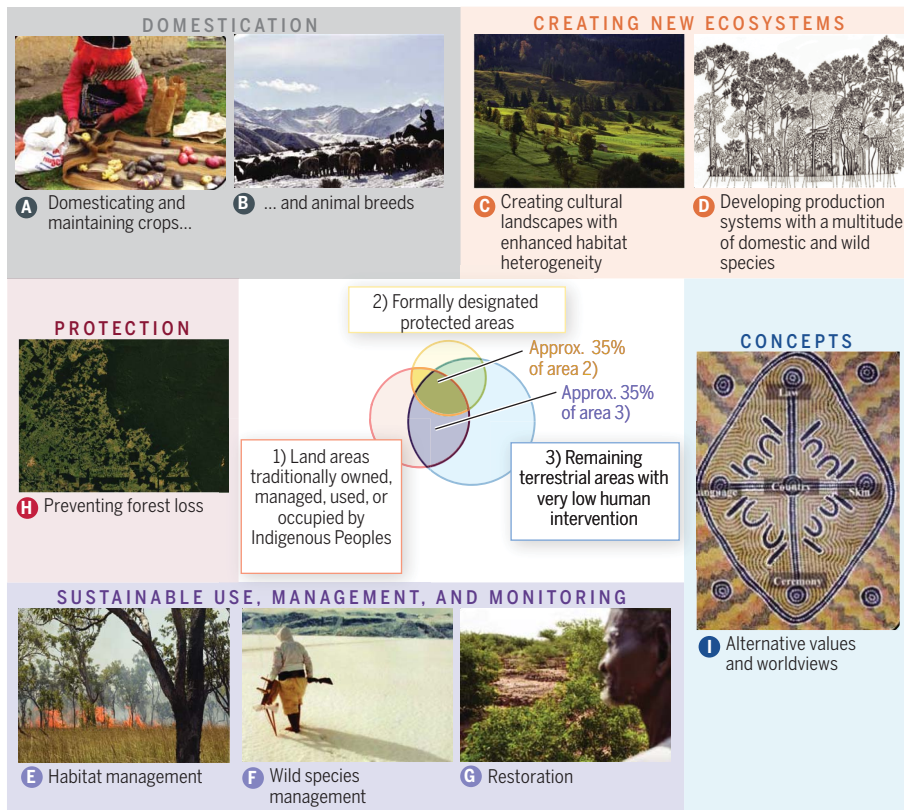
DOMESTICATION

A Domesticating and maintaining crops...

B ... and animal breeds

CREATING NEW ECOSYSTEMS

C Creating cultural landscapes with enhanced habitat heterogeneity

D Developing production systems with a multitude of domestic and wild species

PROTECTION

H Preventing forest loss

2) Formally designated protected areas

Approx. 35% of area 2)

Approx. 35% of area 3)

1) Land areas traditionally owned, managed, used, or occupied by Indigenous Peoples

3) Remaining terrestrial areas with very low human intervention

CONCEPTS

Law

Language

Country

Skin

Ceremony

I Alternative values and worldviews

SUSTAINABLE USE, MANAGEMENT, AND MONITORING

E Habitat management

F Wild species management

G Restoration